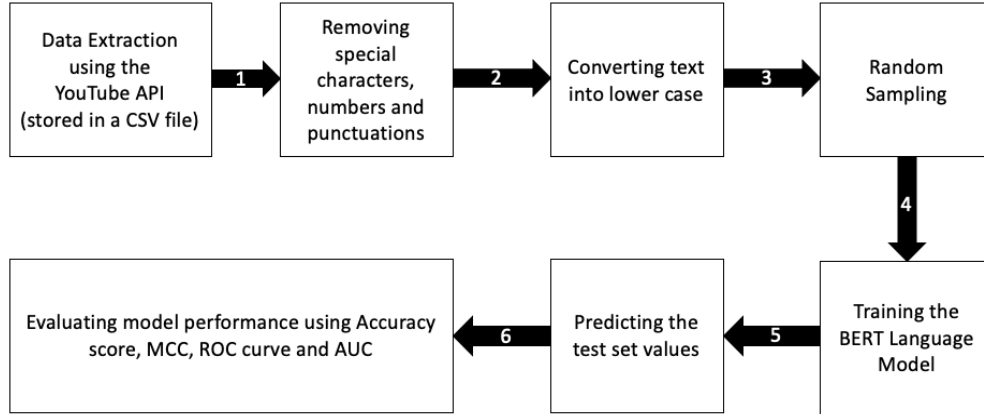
Data Extraction using the YouTube API (stored in a CSV file)

1

Removing special characters, numbers and punctuations

2

Converting text into lower case

3

Random Sampling

4

Training the BERT Language Model

5

Predicting the test set values

6

Evaluating model performance using Accuracy score, MCC, ROC curve and AUC